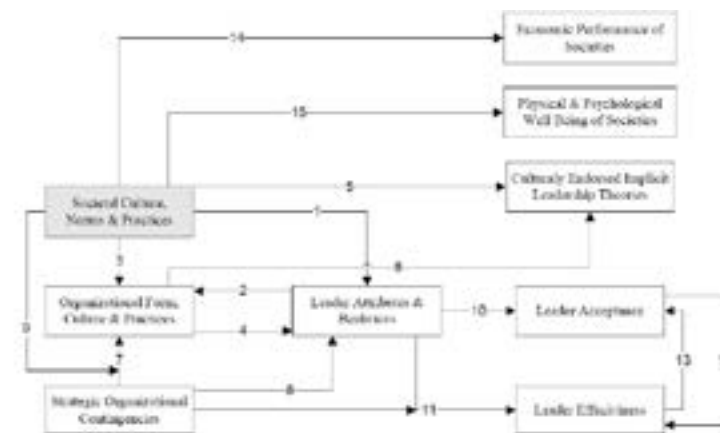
14

Economic Performance of Societies

15

Physical & Psychological Well Being of Societies

Societal Culture, Norms & Practices

5

Culturally Endorsed Implicit Leadership Theories

1

3

6

Organizational Form, Culture & Practices

2

Leader Attributes & Behaviors

10

Leader Acceptance

9

4

7

13

8

Strategic Organizational Contingencies

11

Leader Effectiveness